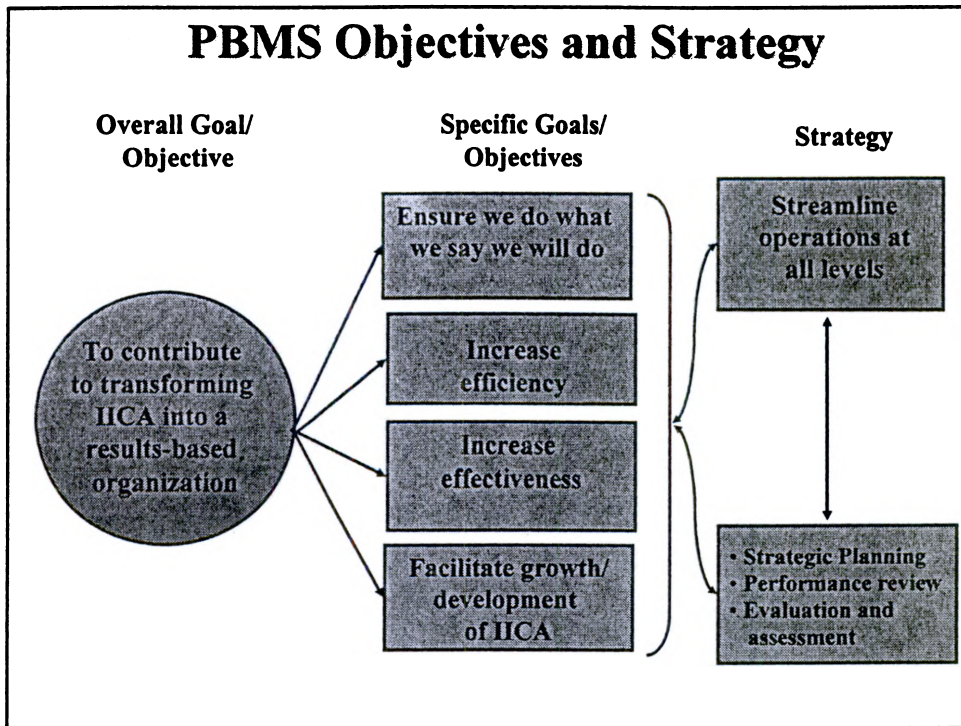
PBMS Objectives and Strategy

Overall Goal/ Objective

Specific Goals/ Objectives

Strategy

Ensure we do what we say we will do

Increase efficiency

Increase effectiveness

Facilitate growth/ development of IICA

To contribute to transforming IICA into a results-based, organization

Streamline operations at all levels

• Strategic Planning
• Performance review
• Evaluation and assessment